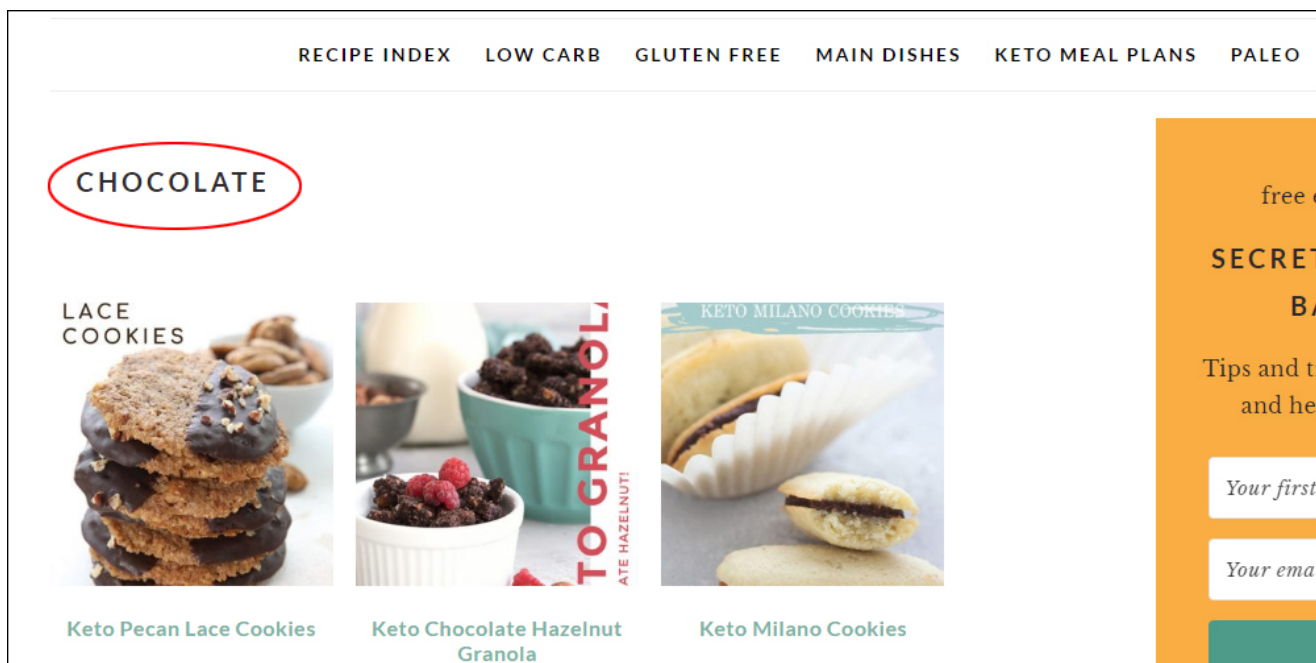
RECIPE INDEX LOW CARB GLUTEN FREE MAIN DISHES KETO MEAL PLANS PALEO

CHOCOLATE

LACE COOKIES

TO GRANOL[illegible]
ATE HAZELNUT!

KETO MILANO COOKIES

Keto Pecan Lace Cookies

Keto Chocolate Hazelnut Granola

Keto Milano Cookies

free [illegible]

SECRET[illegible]

BA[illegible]

Tips and t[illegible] and he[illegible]

Your first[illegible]

Your ema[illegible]